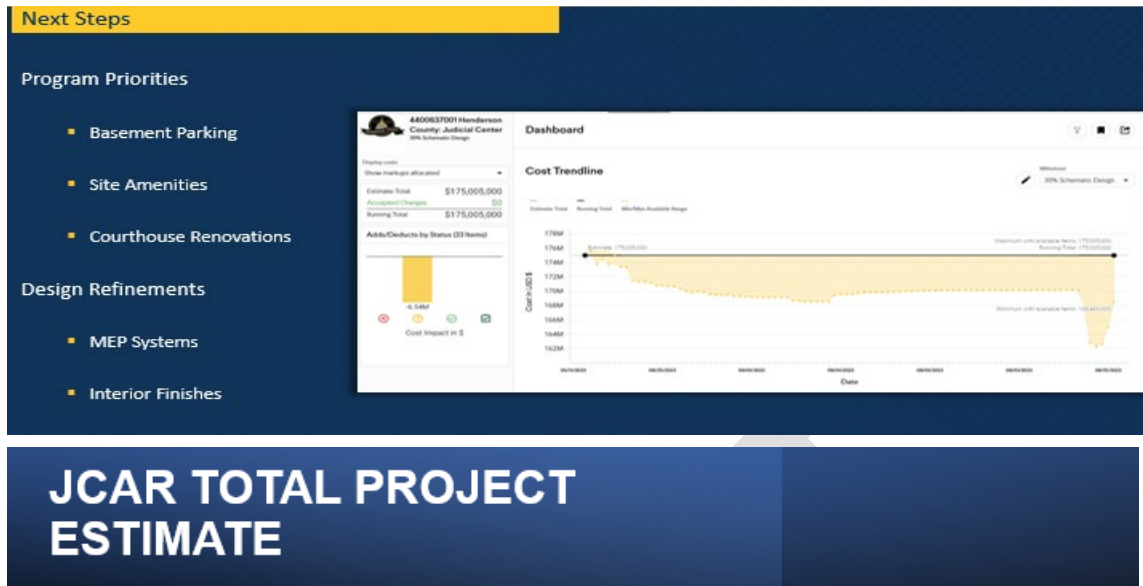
Next Steps

Program Priorities

- Basement Parking
- Site Amenities
- Courthouse Renovations

Design Refinements

- MEP Systems
- Interior Finishes

4400637001 Henderson County: Judicial Center
30% Schematic Design

Display costs
Show markups allocated

Estimate Total $175,005,000
Accepted Changes $0
Running Total $175,005,000

Adds/Deducts by Status (33 Items)

-6.54M

Cost Impact in $

Dashboard

Cost Trendline

Milestone
30% Schematic Design

Estimate Total Running Total Min/Max Available Range

178M
176M
174M
172M
170M
168M
166M
164M
162M

Cost in USD $

Maximum with available items: 175,005,000
Running Total: 175,005,000

Minimum with available items: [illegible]

Estimate: 175,005,000

Date

JCAR TOTAL PROJECT ESTIMATE